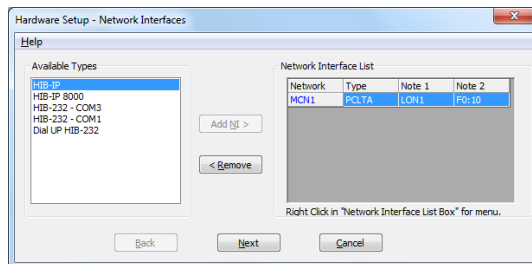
Hardware Setup - Network Interfaces

Help

Available Types

HIB-IP
HIB-IP 8000
HIB-232 - COM3
HIB-232 - COM1
Dial UP HIB-232

Add NI >

< Remove

Network Interface List

| Network | Type | Note 1 | Note 2 |
|---|---|---|---|
| MCN1 | PCLTA | LON1 | F0:10 |

Right Click in "Network Interface List Box" for menu.

Back

Next

Cancel